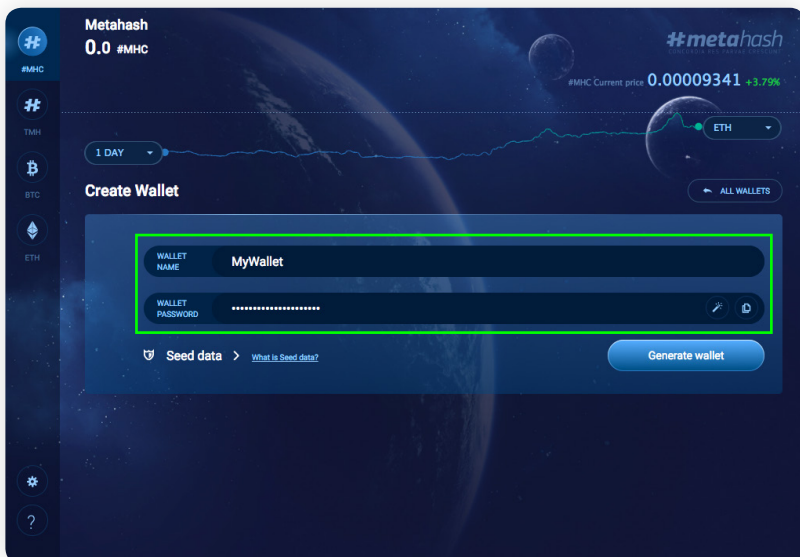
#MHC

TMH

BTC

ETH

?

Metahash
0.0 #MHC

#metahash
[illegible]

#MHC Current price 0.00009341 +3.79%

1 DAY

ETH

Create Wallet

ALL WALLETS

WALLET NAME
MyWallet

WALLET PASSWORD
•••••••••••••••••••••

Seed data >
What is Seed data?

Generate wallet